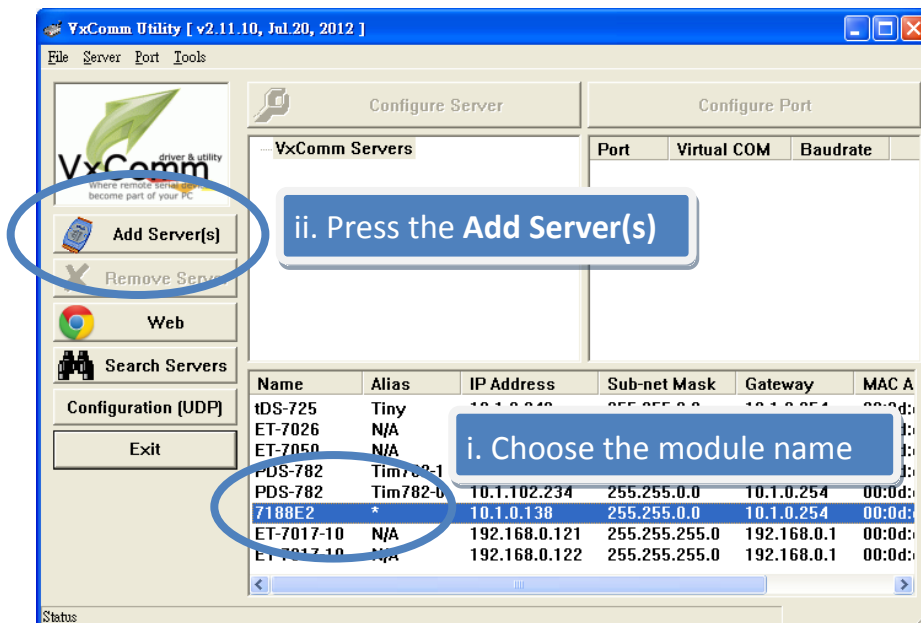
VxComm Utility [ v2.11.10, Jul.20, 2012 ]

File Server Port Tools

VxComm driver & utility
Where remote serial dev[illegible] become part of your PC

Add Server(s)

Remove Serv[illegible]

Web

Search Servers

Configuration (UDP)

Exit

Configure Server

Configure Port

VxComm Servers

| Port | Virtual COM | Baudrate |
|---|---|---|

ii. Press the **Add Server(s)**

i. Choose the module name

| Name | Alias | IP Address | Sub-net Mask | Gateway | MAC A |
|---|---|---|---|---|---|
| tDS-725 | Tiny | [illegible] | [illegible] | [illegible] | 00:0d:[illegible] |
| ET-7026 | N/A | | | | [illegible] |
| ET-7050 | N/A | | | | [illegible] |
| PDS-782 | Tim782-1 | | | | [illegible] |
| PDS-782 | Tim782-0 | 10.1.102.234 | 255.255.0.0 | 10.1.0.254 | 00:0d: |
| 7188E2 | * | 10.1.0.138 | 255.255.0.0 | 10.1.0.254 | 00:0d: |
| ET-7017-10 | N/A | 192.168.0.121 | 255.255.255.0 | 192.168.0.1 | 00:0d: |
| ET-7017-10 | N/A | 192.168.0.122 | 255.255.255.0 | 192.168.0.1 | 00:0d: |

Status